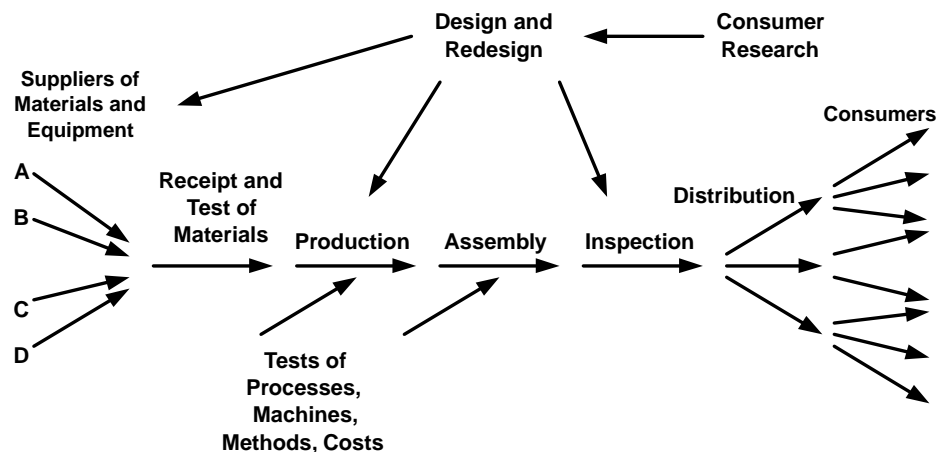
Design and Redesign

Consumer Research

Suppliers of Materials and Equipment

A

B

C

D

Receipt and Test of Materials

Production

Assembly

Inspection

Distribution

Consumers

Tests of Processes, Machines, Methods, Costs